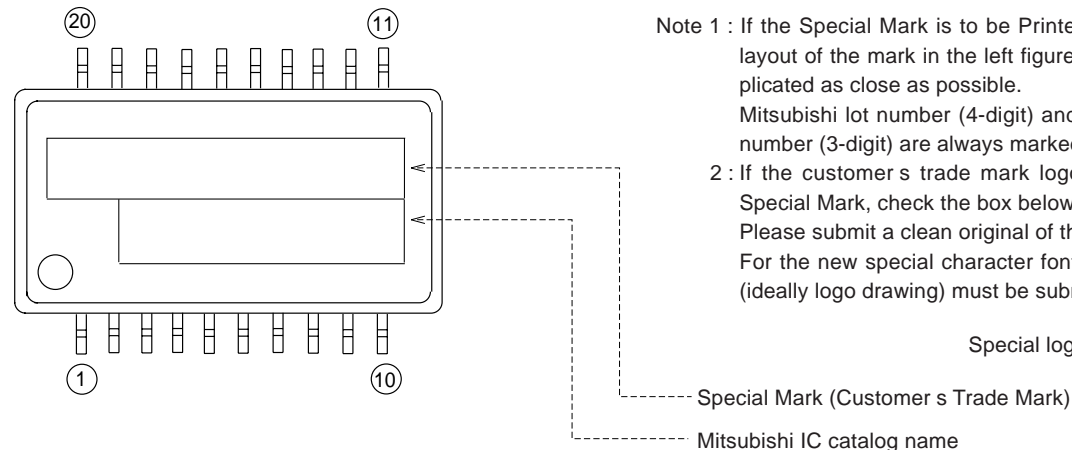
20

11

1

10

Note 1 : If the Special Mark is to be Printe layout of the mark in the left figure plicated as close as possible. Mitsubishi lot number (4-digit) and number (3-digit) are always marked

2 : If the customer s trade mark logo Special Mark, check the box below Please submit a clean original of th For the new special character fon (ideally logo drawing) must be subm

Special log

Special Mark (Customer s Trade Mark)

Mitsubishi IC catalog name